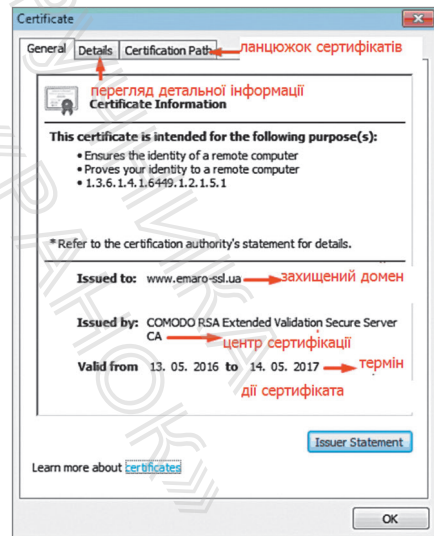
Certificate

General Details Certification Path ланцюжок сертифікатів

перегляд детальної інформації

Certificate Information

This certificate is intended for the following purpose(s):

• Ensures the identity of a remote computer
• Proves your identity to a remote computer
• 1.3.6.1.4.1.6449.1.2.1.5.1

* Refer to the certification authority's statement for details.

Issued to: www.emaro-ssl.ua захищений домен

Issued by: COMODO RSA Extended Validation Secure Server CA центр сертифікації

Valid from 13. 05. 2016 to 14. 05. 2017 термін дії сертифіката

Issuer Statement

Learn more about certificates

OK